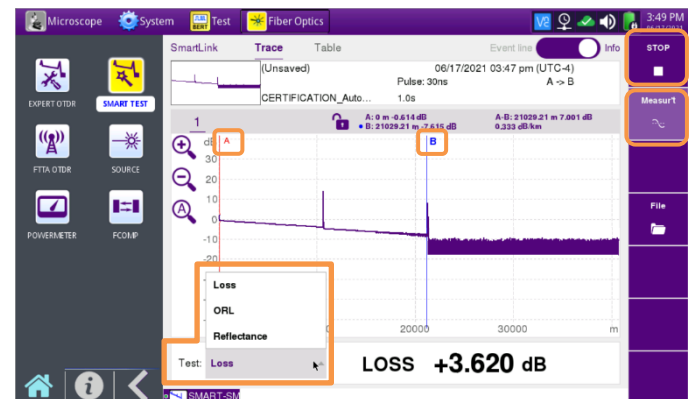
Microscope System Test Fiber Optics 3:49 PM

SmartLink Trace Table Event line Info

(Unsaved) 06/17/2021 03:47 pm (UTC-4)
Pulse: 30ns A -> B
CERTIFICATION_Auto... 1.0s

1
A: 0 m -0.614 dB
B: 21029.21 m -7.615 dB
A-B: 21029.21 m 7.001 dB
0.333 dB/km

dB A B
30
20
10
0
-10
-20

20000 30000 m

Loss
ORL
Reflectance

Test: Loss

LOSS +3.620 dB

EXPERT OTDR
SMART TEST
FTTA OTDR
SOURCE
POWERMETER
FCOMP

STOP
Measur't
File

SMART-SM